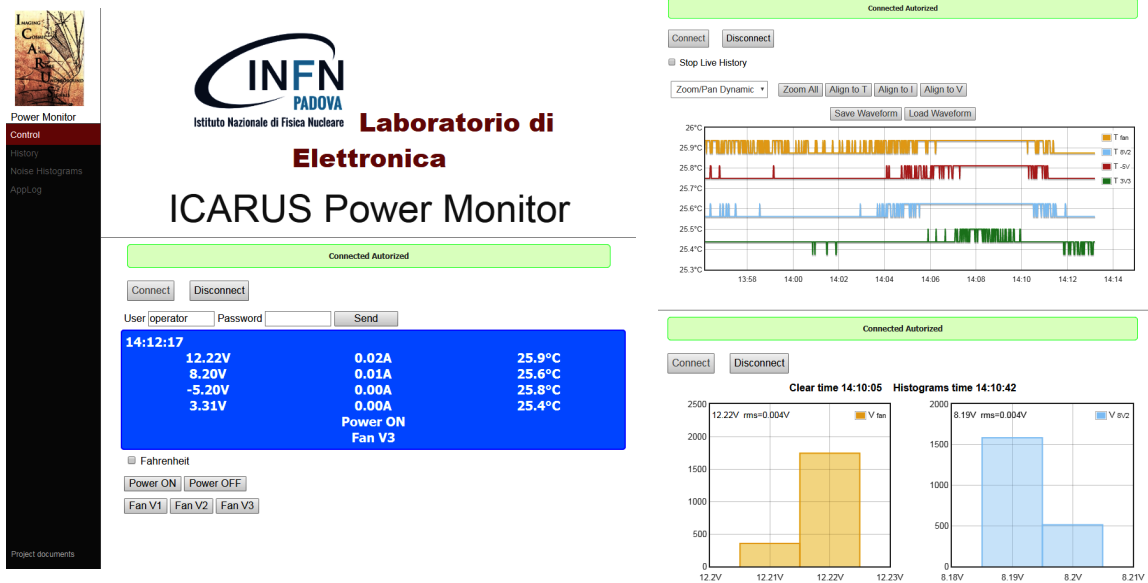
Power Monitor
Control
History
Noise Histograms
AppLog
Project documents

INFN PADOVA
Istituto Nazionale di Fisica Nucleare
Laboratorio di Elettronica

ICARUS Power Monitor

Connected Autorized

Connect Disconnect

User operator Password Send

14:12:17

| 12.22V | 0.02A | 25.9°C |
|---|---|---|
| 8.20V | 0.01A | 25.6°C |
| -5.20V | 0.00A | 25.8°C |
| 3.31V | 0.00A | 25.4°C |

Power ON
Fan V3

Fahrenheit

Power ON Power OFF

Fan V1 Fan V2 Fan V3

Connected Autorized

Connect Disconnect

Stop Live History

Zoom/Pan Dynamic Zoom All Align to T Align to I Align to V

Save Waveform Load Waveform

26°C
25.9°C
25.8°C
25.7°C
25.6°C
25.5°C
25.4°C
25.3°C

T fan
T 8V2
T -5V
T 3V3

13:58 14:00 14:02 14:04 14:06 14:08 14:10 14:12 14:14

Connected Autorized

Connect Disconnect

Clear time 14:10:05 Histograms time 14:10:42

2500
2000
1500
1000
500
0
12.22V rms=0.004V
V fan
12.2V 12.21V 12.22V 12.23V

2000
1500
1000
500
0
8.19V rms=0.004V
V 8V2
8.18V 8.19V 8.2V 8.21V